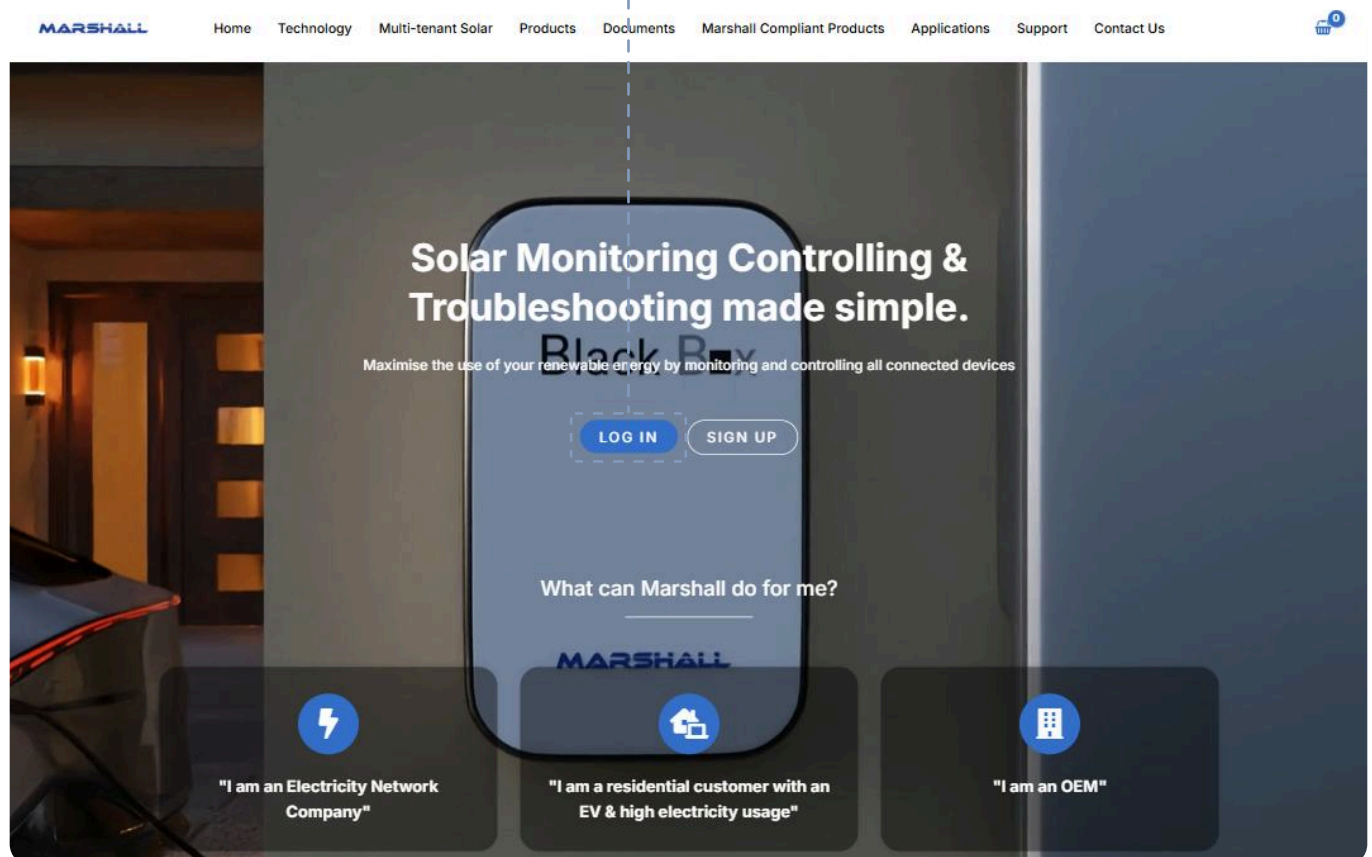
MARSHALL

Home Technology Multi-tenant Solar Products Documents Marshall Compliant Products Applications Support Contact Us

0

Solar Monitoring Controlling & Troubleshooting made simple.

Black Box

Maximise the use of your renewable energy by monitoring and controlling all connected devices

LOG IN SIGN UP

What can Marshall do for me?

MARSHALL

"I am an Electricity Network Company"

"I am a residential customer with an EV & high electricity usage"

"I am an OEM"